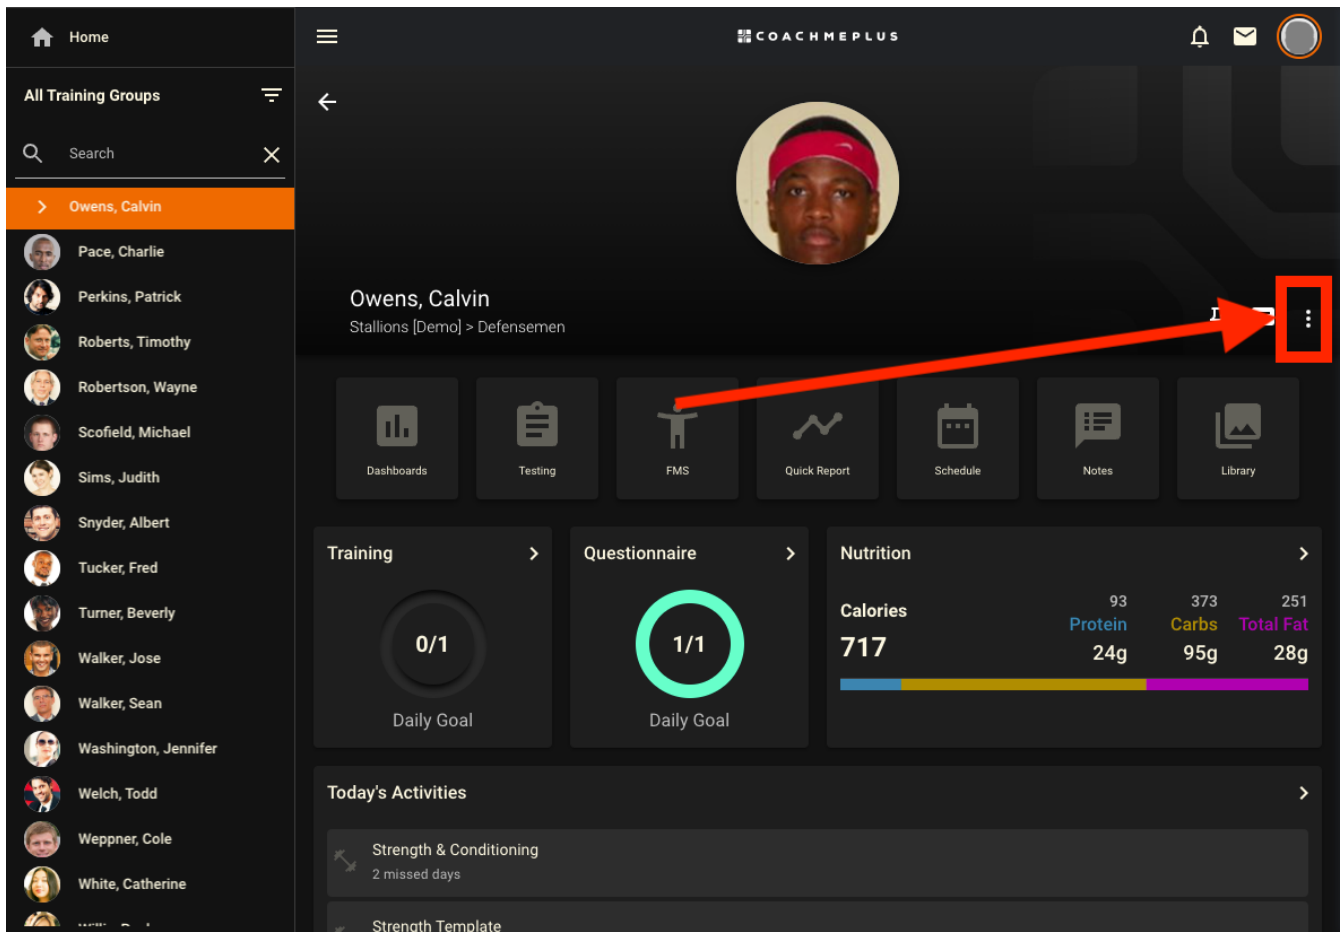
Home

All Training Groups

Search

Owens, Calvin
Pace, Charlie
Perkins, Patrick
Roberts, Timothy
Robertson, Wayne
Scofield, Michael
Sims, Judith
Snyder, Albert
Tucker, Fred
Turner, Beverly
Walker, Jose
Walker, Sean
Washington, Jennifer
Welch, Todd
Weppner, Cole
White, Catherine
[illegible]

COACHMEPLUS

Owens, Calvin
Stallions [Demo] > Defensemen

Dashboards
Testing
FMS
Quick Report
Schedule
Notes
Library

Training
0/1
Daily Goal

Questionnaire
1/1
Daily Goal

Nutrition
Calories
717
93
Protein
24g
373
Carbs
95g
251
Total Fat
28g

Today's Activities

Strength & Conditioning
2 missed days

Strength Template